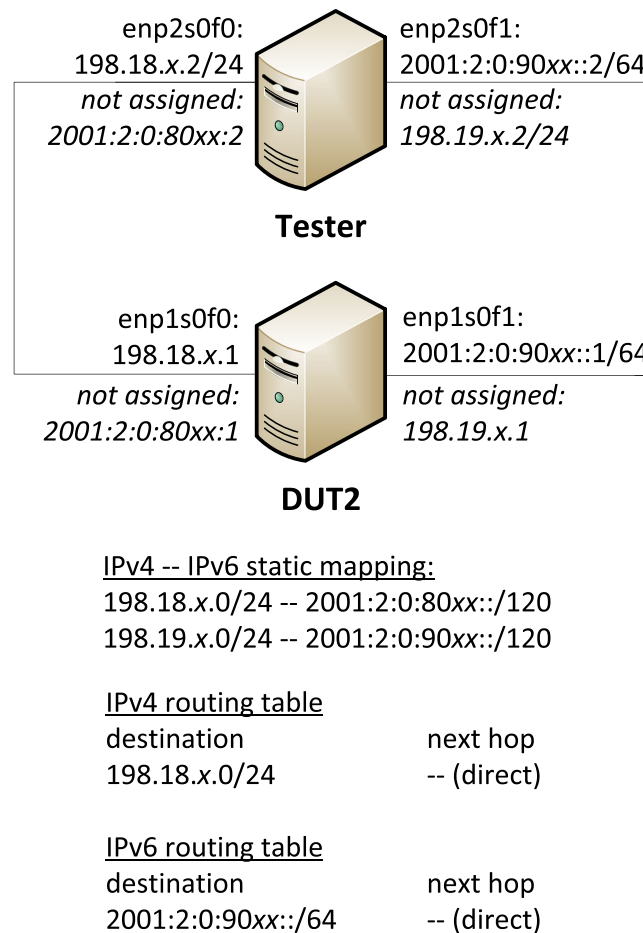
enp2s0f0:
198.18.x.2/24
not assigned:
2001:2:0:80xx:2

enp2s0f1:
2001:2:0:90xx::2/64
not assigned:
198.19.x.2/24

Tester

enp1s0f0:
198.18.x.1
not assigned:
2001:2:0:80xx:1

enp1s0f1:
2001:2:0:90xx::1/64
not assigned:
198.19.x.1

DUT2

IPv4 -- IPv6 static mapping:
198.18.x.0/24 -- 2001:2:0:80xx::/120
198.19.x.0/24 -- 2001:2:0:90xx::/120

IPv4 routing table

| destination | next hop |
|---|---|
| 198.18.x.0/24 | -- (direct) |

IPv6 routing table

| destination | next hop |
|---|---|
| 2001:2:0:90xx::/64 | -- (direct) |